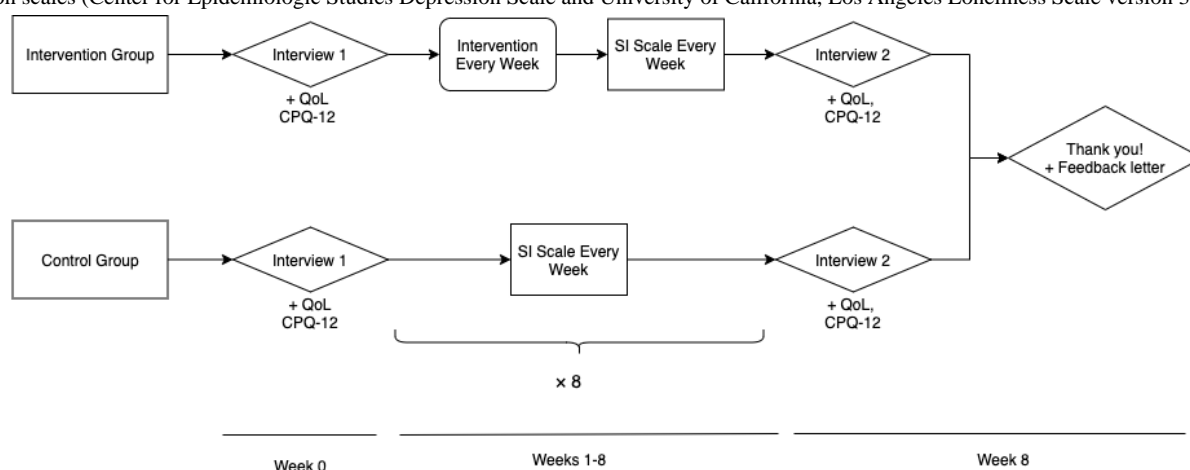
on scales (Center for Epidemiologic Studies Depression Scale and University of California, Los Angeles Loneliness Scale version 3

Intervention Group

Interview 1

+ QoL
CPQ-12

Intervention Every Week

SI Scale Every Week

Interview 2

+ QoL,
CPQ-12

Thank you!
+ Feedback letter

Control Group

Interview 1

+ QoL
CPQ-12

SI Scale Every Week

Interview 2

+ QoL,
CPQ-12

× 8

Week 0

Weeks 1-8

Week 8